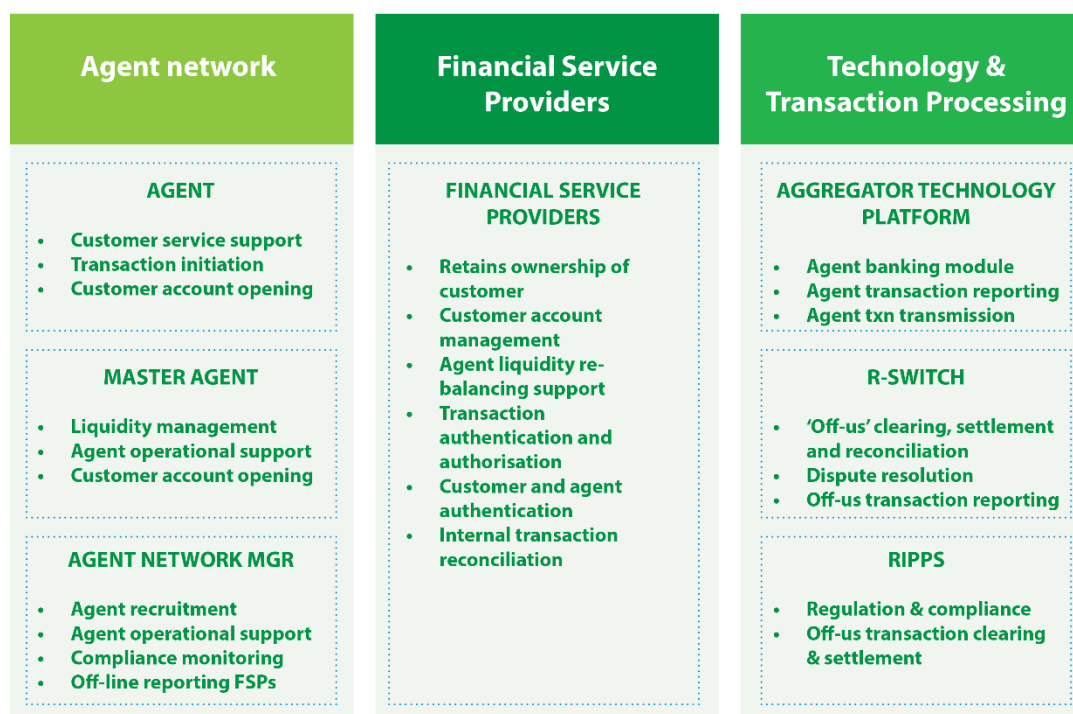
Agent network

AGENT

- Customer service support
- Transaction initiation
- Customer account opening

MASTER AGENT

- Liquidity management
- Agent operational support
- Customer account opening

AGENT NETWORK MGR

- Agent recruitment
- Agent operational support
- Compliance monitoring
- Off-line reporting FSPs

Financial Service Providers

FINANCIAL SERVICE PROVIDERS

- Retains ownership of customer
- Customer account management
- Agent liquidity rebalancing support
- Transaction authentication and authorisation
- Customer and agent authentication
- Internal transaction reconciliation

Technology & Transaction Processing

AGGREGATOR TECHNOLOGY PLATFORM

- Agent banking module
- Agent transaction reporting
- Agent txn transmission

R-SWITCH

- 'Off-us' clearing, settlement and reconciliation
- Dispute resolution
- Off-us transaction reporting

RIPPS

- Regulation & compliance
- Off-us transaction clearing & settlement